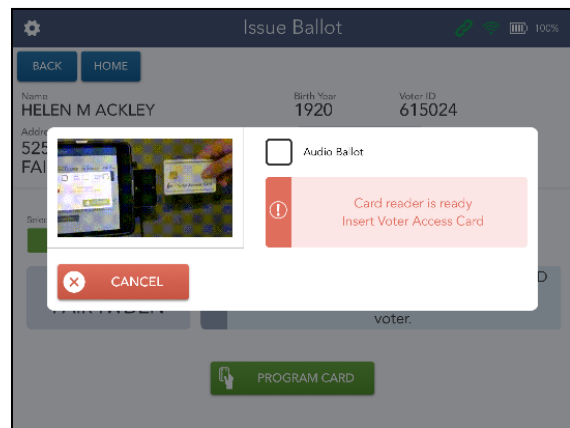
Issue Ballot

100%

BACK

HOME

Name
HELEN M ACKLEY

Birth Year
1920

Voter ID
615024

Addr
525
FAI

Audio Ballot

Card reader is ready
Insert Voter Access Card

CANCEL

D

FAIRHAVEN

voter.

PROGRAM CARD